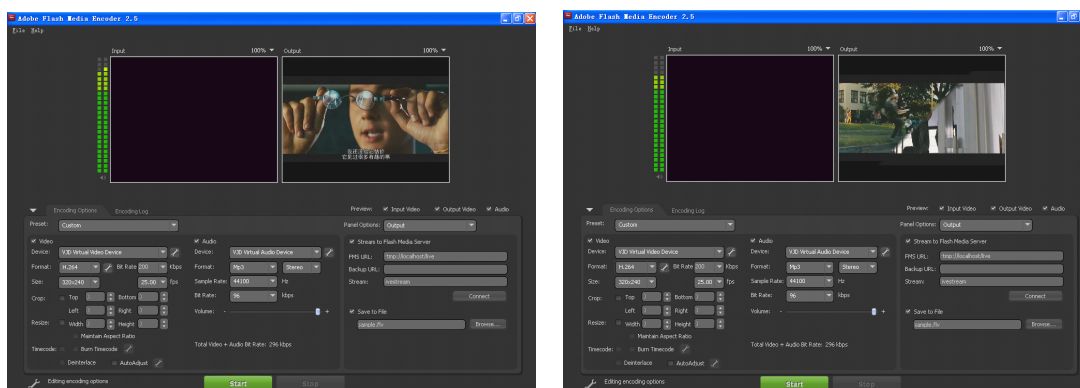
Adobe Flash Media Encoder 2.5
File Help
Input 100%
Output 100%
Preview: Input Video Output Video Audio
Encoding Options Encoding Log
Preset: Custom
Panel Options: Output
Video
Device: VJD Virtual Video Device
Format: H.264 Bit Rate 200 Kbps
Size: 320x240 25.00 fps
Crop: Top 0 Bottom 0
Left 0 Right 0
Resize: Width 0 Height 0
Maintain Aspect Ratio
Timecode: Burn Timecode
Deinterlace AutoAdjust
Audio
Device: VJD Virtual Audio Device
Format: Mp3 Stereo
Sample Rate: 44100 Hz
Bit Rate: 96 kbps
Volume:
Total Video + Audio Bit Rate: 296 kbps
Stream to Flash Media Server
FMS URL: rtmp://localhost/live
Backup URL:
Stream: livestream
Connect
Save to File
sample.flv
Browse...
Editing encoding options
Start
Stop

Adobe Flash Media Encoder 2.5
File Help
Input 100%
Output 100%
Preview: Input Video Output Video Audio
Encoding Options Encoding Log
Preset: Custom
Panel Options: Output
Video
Device: VJD Virtual Video Device
Format: H.264 Bit Rate 200 Kbps
Size: 320x240 25.00 fps
Crop: Top 0 Bottom 0
Left 0 Right 0
Resize: Width 0 Height 0
Maintain Aspect Ratio
Timecode: Burn Timecode
Deinterlace AutoAdjust
Audio
Device: VJD Virtual Audio Device
Format: Mp3 Stereo
Sample Rate: 44100 Hz
Bit Rate: 96 kbps
Volume:
Total Video + Audio Bit Rate: 296 kbps
Stream to Flash Media Server
FMS URL: rtmp://localhost/live
Backup URL:
Stream: livestream
Connect
Save to File
sample.flv
Browse...
Editing encoding options
Start
Stop